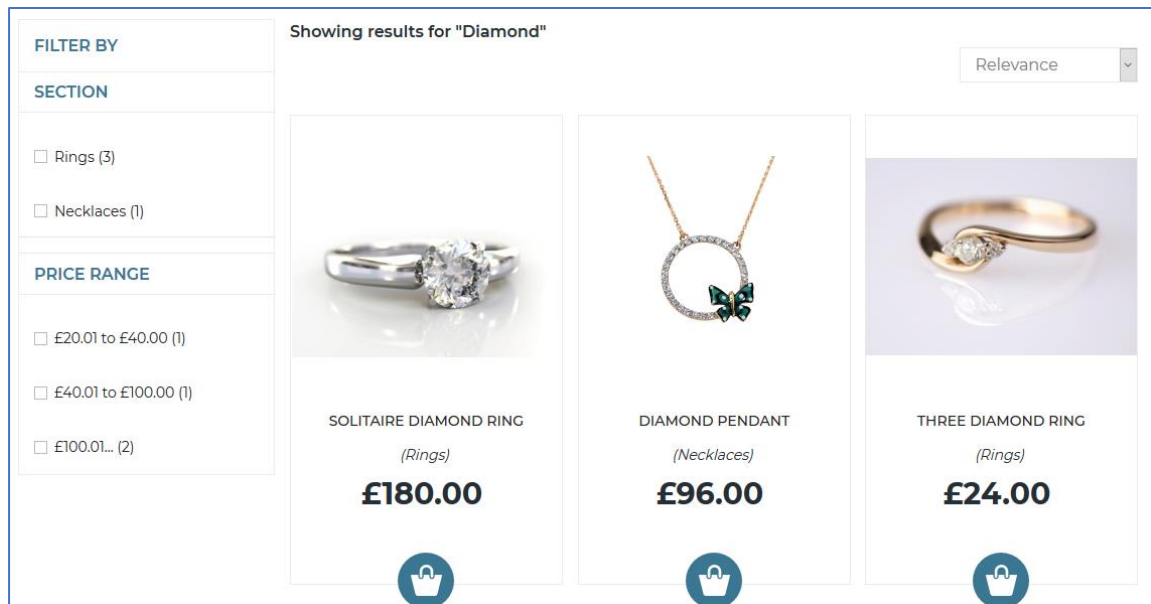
FILTER BY

SECTION

Rings (3)

Necklaces (1)

PRICE RANGE

£20.01 to £40.00 (1)

£40.01 to £100.00 (1)

£100.01... (2)

Showing results for "Diamond"

Relevance

SOLITAIRE DIAMOND RING

(Rings)

£180.00

DIAMOND PENDANT

(Necklaces)

£96.00

THREE DIAMOND RING

(Rings)

£24.00